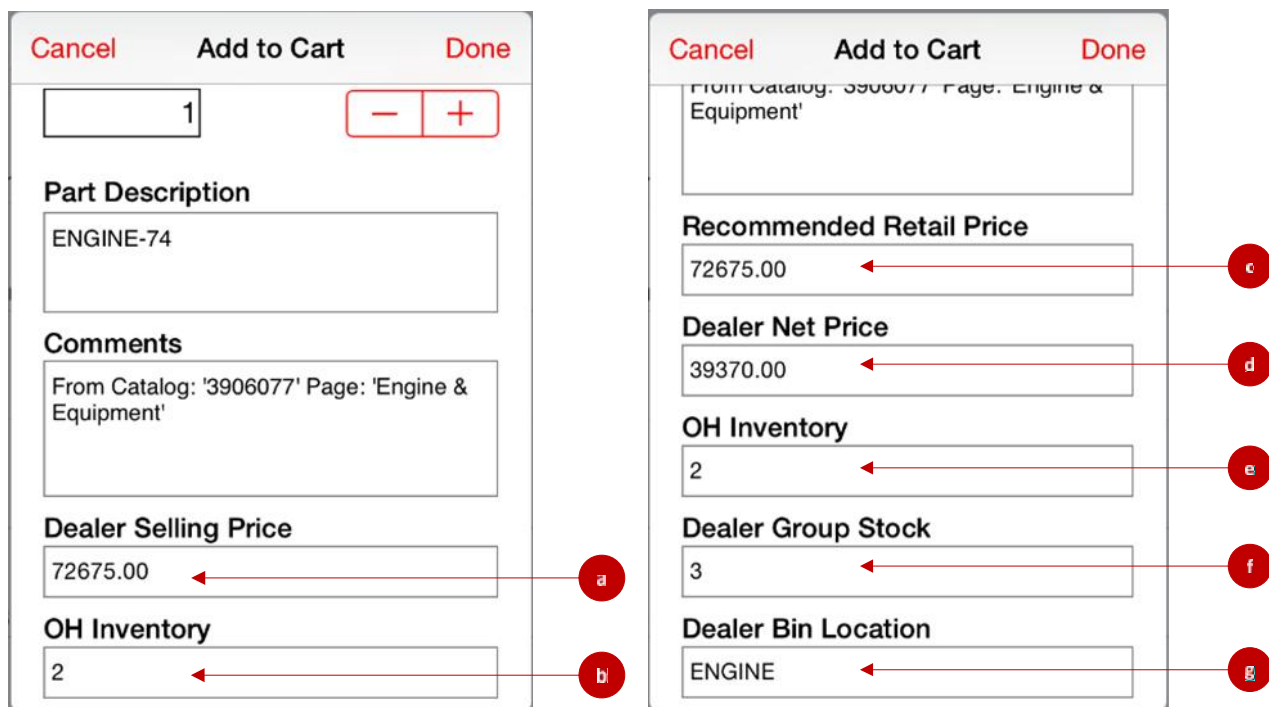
Cancel Add to Cart Done

1

−  +

Part Description

ENGINE-74

Comments

From Catalog: '3906077' Page: 'Engine & Equipment'

Dealer Selling Price

72675.00

a

OH Inventory

2

b

Cancel Add to Cart Done

From Catalog: '3906077' Page: 'Engine & Equipment'

Recommended Retail Price

72675.00

c

Dealer Net Price

39370.00

d

OH Inventory

2

e

Dealer Group Stock

3

f

Dealer Bin Location

ENGINE

g